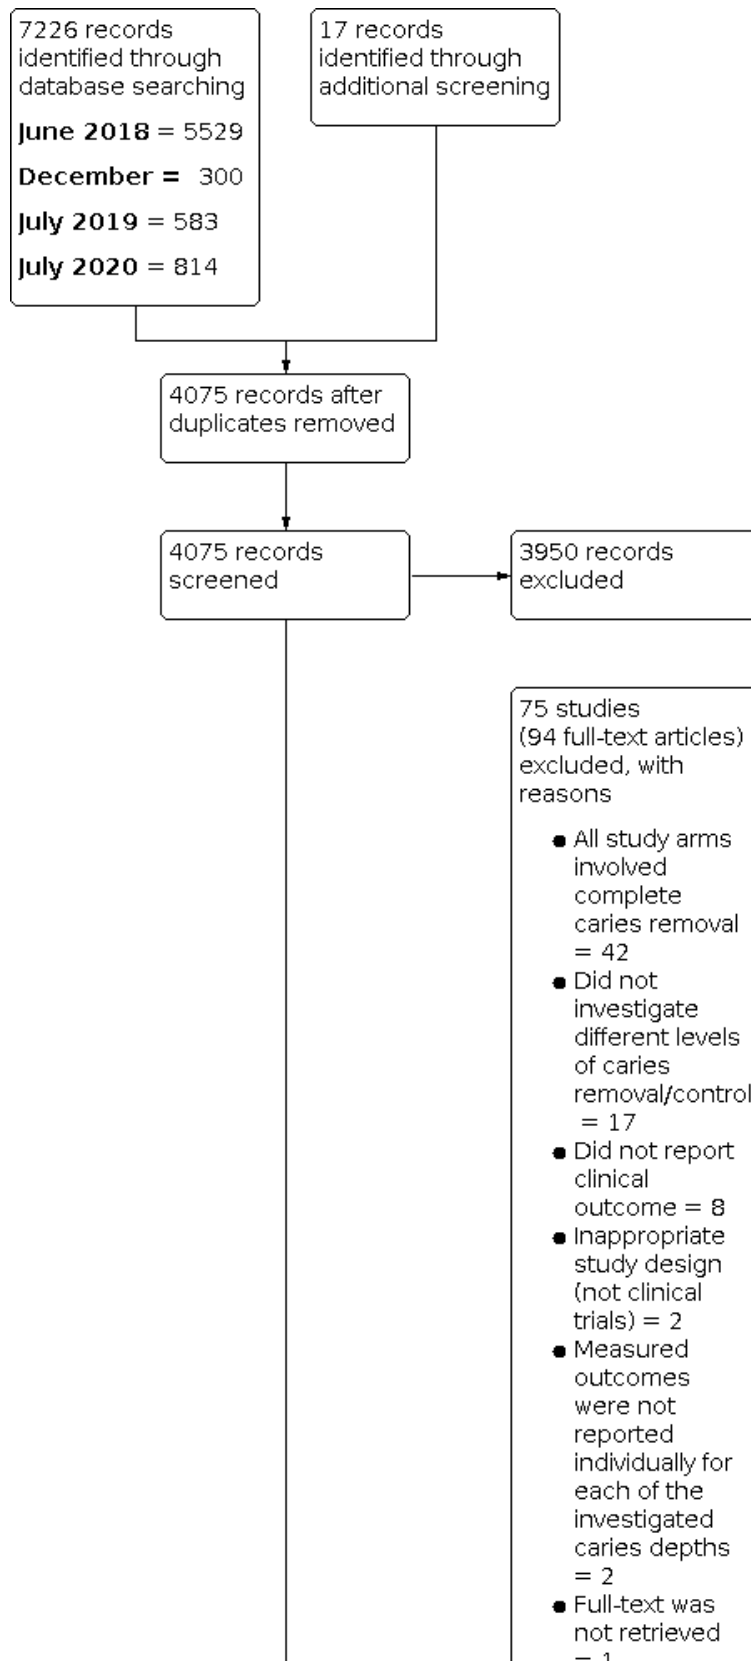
7226 records identified through database searching

**June 2018** = 5529

**December =** 300

**July 2019** = 583

**July 2020** = 814

17 records identified through additional screening

4075 records after duplicates removed

4075 records screened

3950 records excluded

75 studies (94 full-text articles) excluded, with reasons

- All study arms involved complete caries removal = 42
- Did not investigate different levels of caries removal/control = 17
- Did not report clinical outcome = 8
- Inappropriate study design (not clinical trials) = 2
- Measured outcomes were not reported individually for each of the investigated caries depths = 2
- Full-text was not retrieved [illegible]